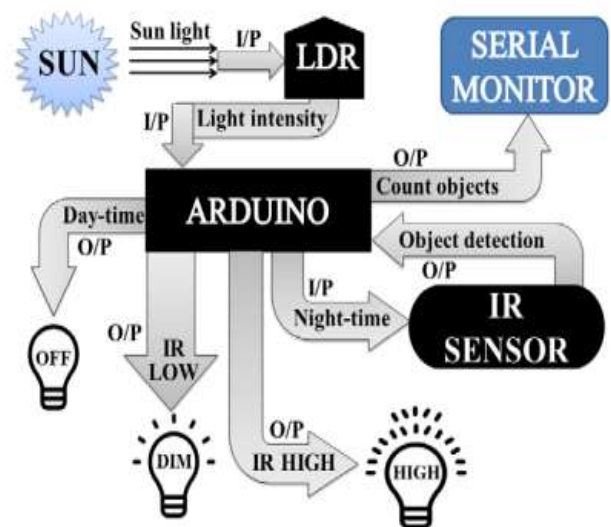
SUN

Sun light

I/P

LDR

SERIAL MONITOR

I/P

Light intensity

O/P

Count objects

ARDUINO

Day-time

O/P

Object detection

O/P

I/P

IR SENSOR

Night-time

OFF

O/P

IR LOW

O/P

IR HIGH

DIM

HIGH